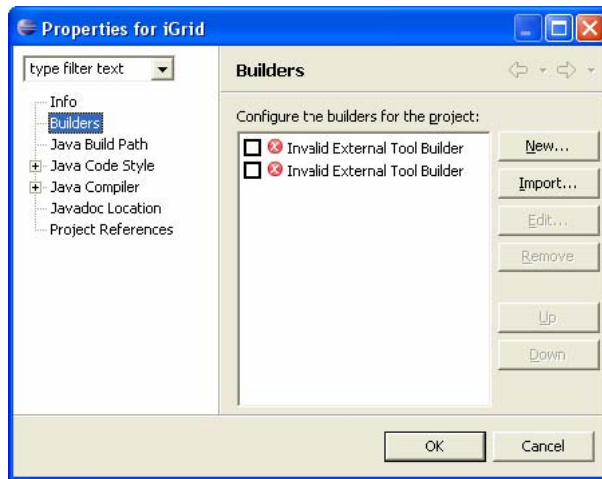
Properties for iGrid

type filter text

Info
Builders
Java Build Path
Java Code Style
Java Compiler
Javadoc Location
Project References

Builders

Configure the builders for the project:

Invalid External Tool Builder
Invalid External Tool Builder

New...
Import...
Edit...
Remove
Up
Down

OK
Cancel